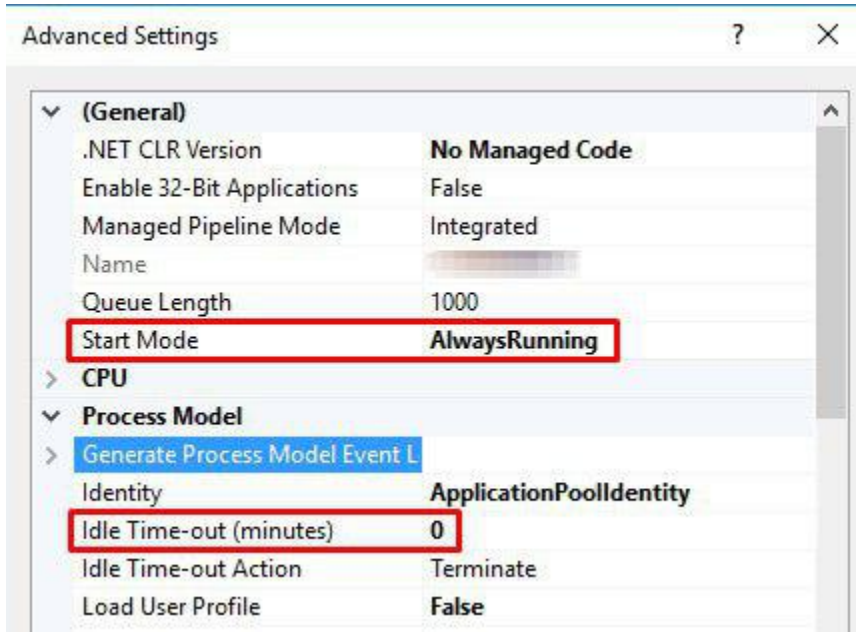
Advanced Settings ? ×

| (General) | |
|---|---|
| .NET CLR Version | No Managed Code |
| Enable 32-Bit Applications | False |
| Managed Pipeline Mode | Integrated |
| Name | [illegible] |
| Queue Length | 1000 |
| Start Mode | AlwaysRunning |
| CPU | |
| Process Model | |
| Generate Process Model Event L | |
| Identity | ApplicationPoolIdentity |
| Idle Time-out (minutes) | 0 |
| Idle Time-out Action | Terminate |
| Load User Profile | False |